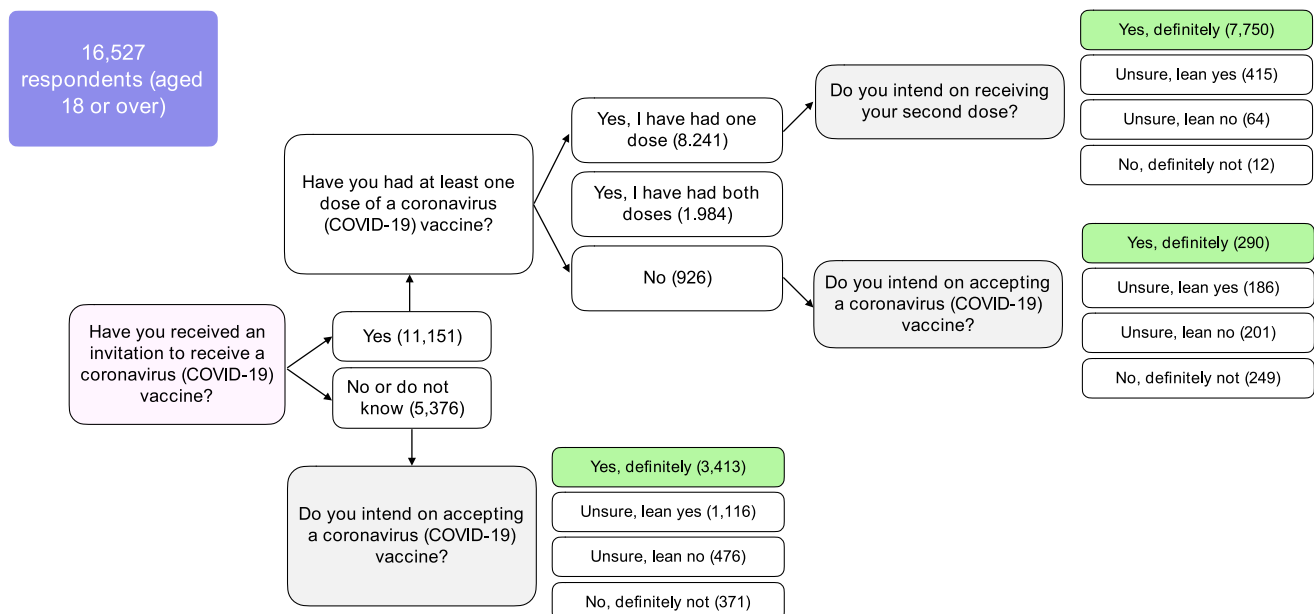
16,527 respondents (aged 18 or over)

Have you received an invitation to receive a coronavirus (COVID-19) vaccine?

Yes (11,151)

No or do not know (5,376)

Have you had at least one dose of a coronavirus (COVID-19) vaccine?

Yes, I have had one dose (8.241)

Yes, I have had both doses (1.984)

No (926)

Do you intend on receiving your second dose?

Yes, definitely (7,750)

Unsure, lean yes (415)

Unsure, lean no (64)

No, definitely not (12)

Do you intend on accepting a coronavirus (COVID-19) vaccine?

Yes, definitely (290)

Unsure, lean yes (186)

Unsure, lean no (201)

No, definitely not (249)

Do you intend on accepting a coronavirus (COVID-19) vaccine?

Yes, definitely (3,413)

Unsure, lean yes (1,116)

Unsure, lean no (476)

No, definitely not (371)